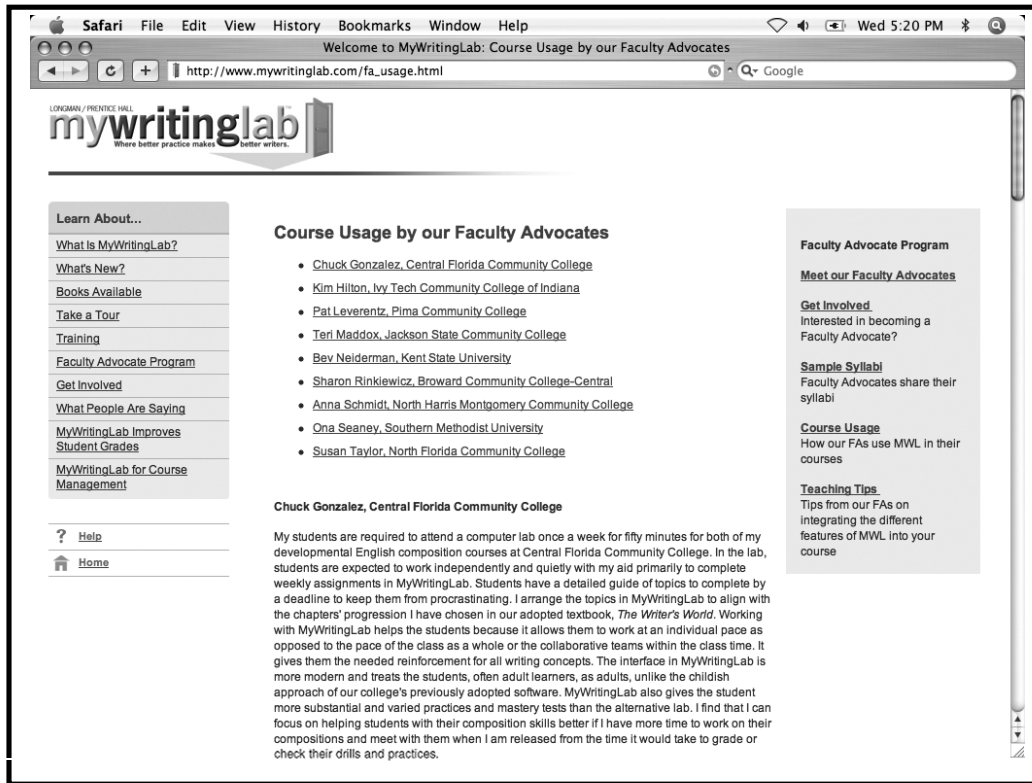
Safari File Edit View History Bookmarks Window Help

Wed 5:20 PM

Welcome to MyWritingLab: Course Usage by our Faculty Advocates

http://www.mywritinglab.com/fa_usage.html

Q- Google

LONGMAN / PRENTICE HALL

mywritinglab

Where better practice makes better writers.

Learn About...

What Is MyWritingLab?

What's New?

Books Available

Take a Tour

Training

Faculty Advocate Program

Get Involved

What People Are Saying

MyWritingLab Improves Student Grades

MyWritingLab for Course Management

? Help

Home

Course Usage by our Faculty Advocates

- Chuck Gonzalez, Central Florida Community College
- Kim Hilton, Ivy Tech Community College of Indiana
- Pat Leverentz, Pima Community College
- Teri Maddox, Jackson State Community College
- Bev Neiderman, Kent State University
- Sharon Rinkiewicz, Broward Community College-Central
- Anna Schmidt, North Harris Montgomery Community College
- Ona Seaney, Southern Methodist University
- Susan Taylor, North Florida Community College

Chuck Gonzalez, Central Florida Community College

My students are required to attend a computer lab once a week for fifty minutes for both of my developmental English composition courses at Central Florida Community College. In the lab, students are expected to work independently and quietly with my aid primarily to complete weekly assignments in MyWritingLab. Students have a detailed guide of topics to complete by a deadline to keep them from procrastinating. I arrange the topics in MyWritingLab to align with the chapters' progression I have chosen in our adopted textbook, The Writer's World. Working with MyWritingLab helps the students because it allows them to work at an individual pace as opposed to the pace of the class as a whole or the collaborative teams within the class time. It gives them the needed reinforcement for all writing concepts. The interface in MyWritingLab is more modern and treats the students, often adult learners, as adults, unlike the childish approach of our college's previously adopted software. MyWritingLab also gives the student more substantial and varied practices and mastery tests than the alternative lab. I find that I can focus on helping students with their composition skills better if I have more time to work on their compositions and meet with them when I am released from the time it would take to grade or check their drills and practices.

Faculty Advocate Program

Meet our Faculty Advocates

Get Involved
Interested in becoming a Faculty Advocate?

Sample Syllabi
Faculty Advocates share their syllabi

Course Usage
How our FAs use MWL in their courses

Teaching Tips
Tips from our FAs on integrating the different features of MWL into your course